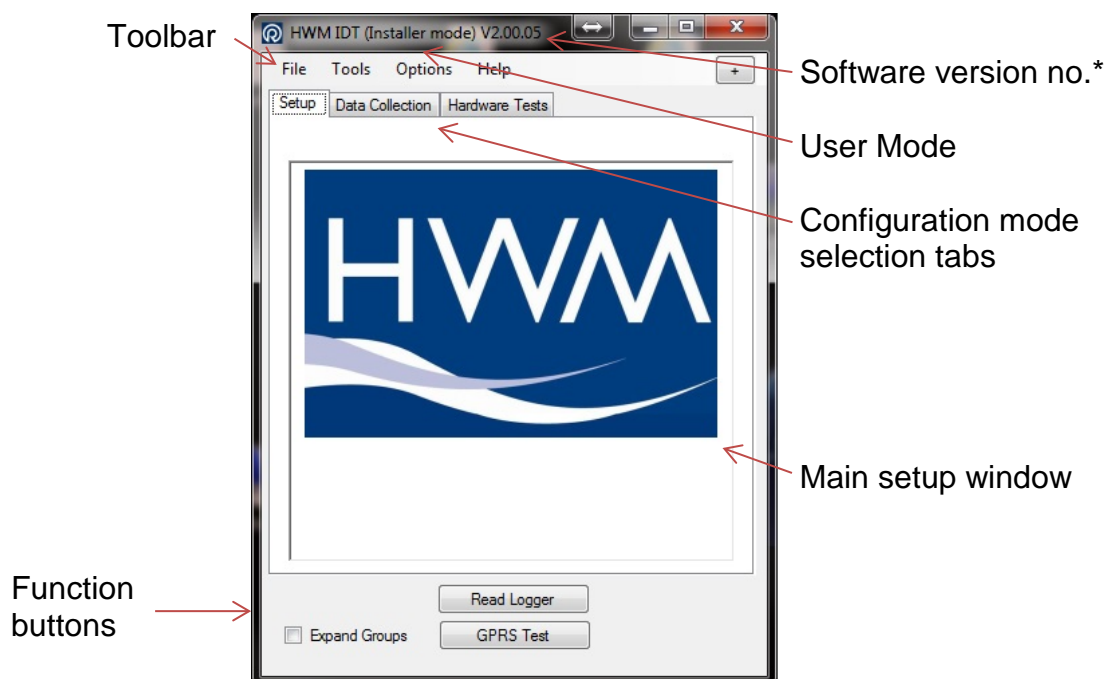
Toolbar

HWM IDT (Installer mode) V2.00.05

File Tools Options Help

+

Software version no.*

Setup Data Collection Hardware Tests

User Mode

Configuration mode selection tabs

HWM

Main setup window

Function buttons

Read Logger

Expand Groups

GPRS Test